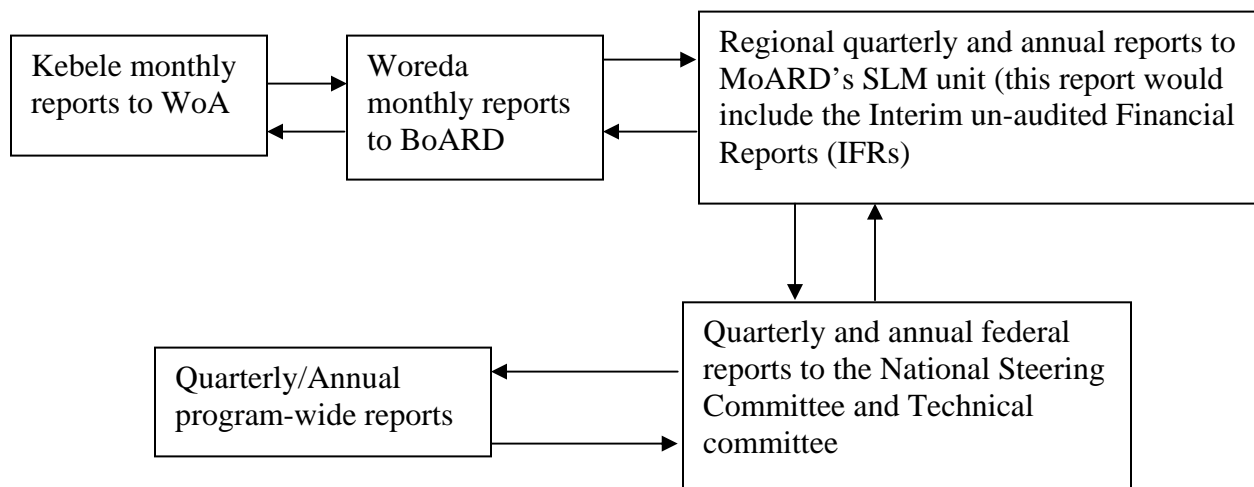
Kebele monthly reports to WoA

Woreda monthly reports to BoARD

Regional quarterly and annual reports to MoARD's SLM unit (this report would include the Interim un-audited Financial Reports (IFRs)

Quarterly/Annual program-wide reports

Quarterly and annual federal reports to the National Steering Committee and Technical committee